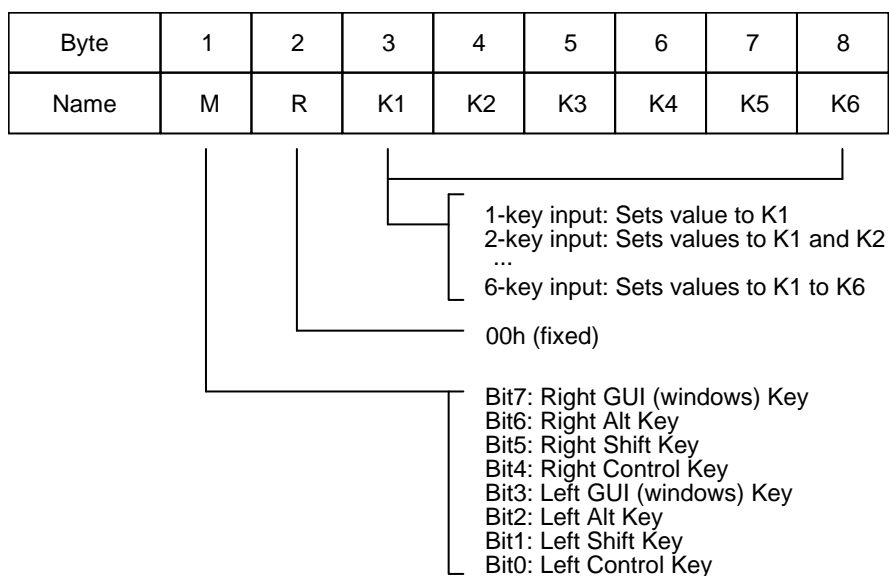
| Byte | 1 | 2 | 3 | 4 | 5 | 6 | 7 | 8 |
|---|---|---|---|---|---|---|---|---|
| Name | M | R | K1 | K2 | K3 | K4 | K5 | K6 |

1-key input: Sets value to K1
2-key input: Sets values to K1 and K2
...
6-key input: Sets values to K1 to K6

00h (fixed)

Bit7: Right GUI (windows) Key
Bit6: Right Alt Key
Bit5: Right Shift Key
Bit4: Right Control Key
Bit3: Left GUI (windows) Key
Bit2: Left Alt Key
Bit1: Left Shift Key
Bit0: Left Control Key